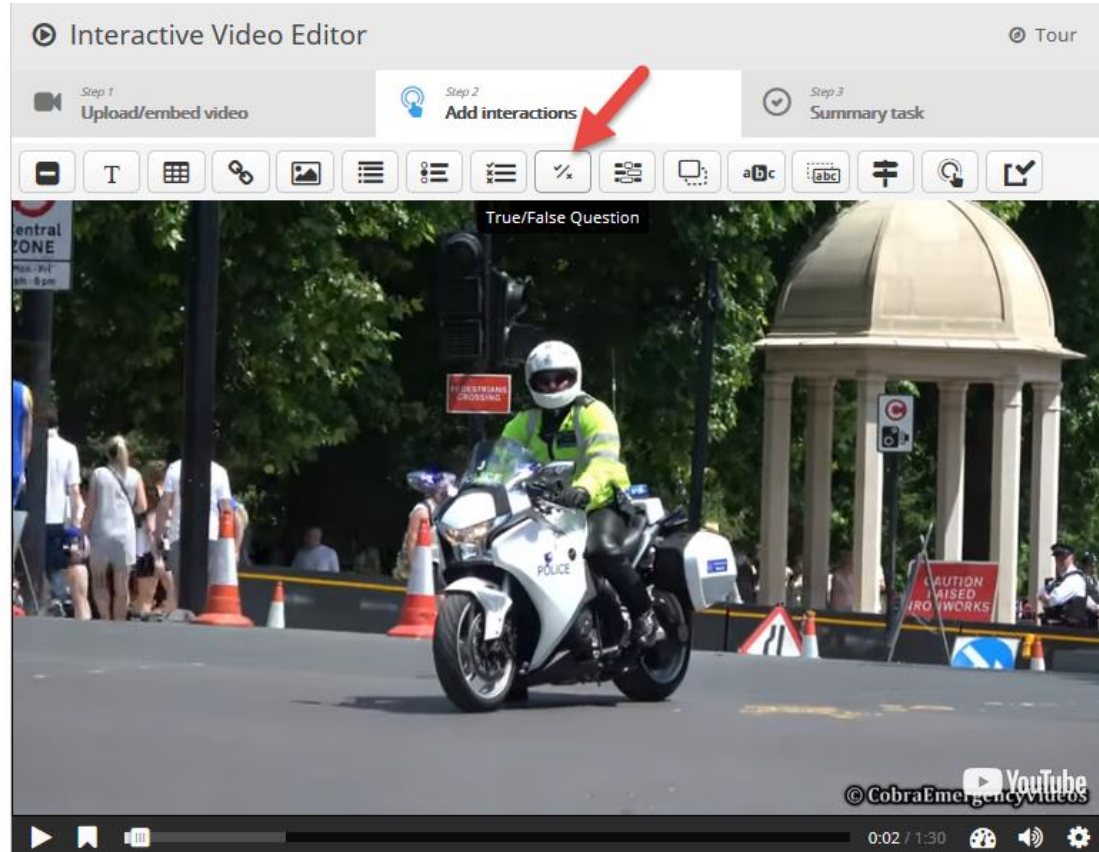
Interactive Video Editor

Tour

Step 1
Upload/embed video

Step 2
Add interactions

Step 3
Summary task

T

True/False Question

entral
ZONE
Mon-Fri
am-6pm

PEDESTRIANS
CROSSING

POLICE

CAUTION
RAISED
IRONWORKS

YouTube

©CobraEmergencyVideos

0:02 / 1:30